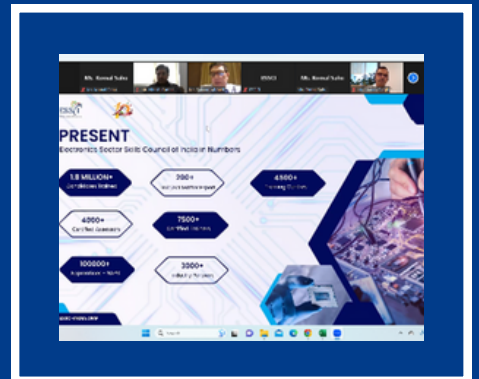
Ms. Komal Saha

ESSCI

Ms. Komal Saha

PRESENT

Electronics Sector Skills Council of India in Numbers

1.8 MILLION+
Candidates Trained

300+
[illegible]

4500+
Training Centers

4000+
Certified Assessors

7500+
Certified Trainers

100000+
Apprentices + NAPS

3000+
Industry Partners

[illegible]